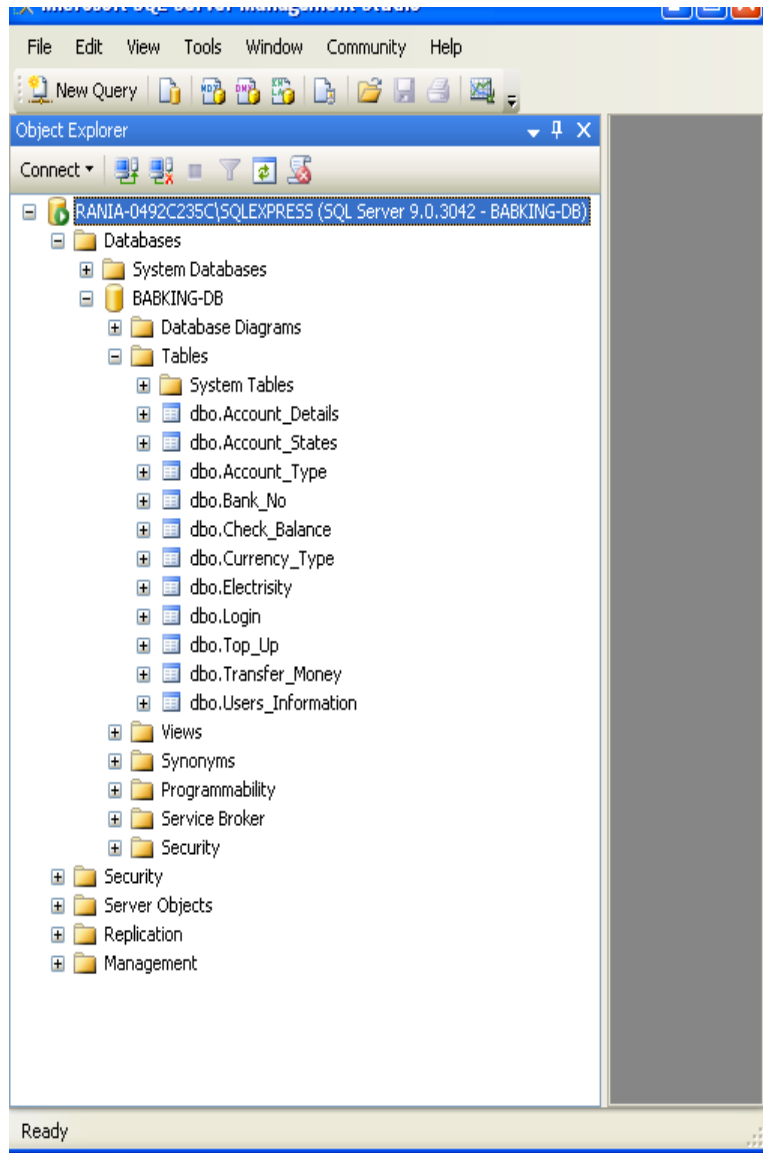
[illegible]

File Edit View Tools Window Community Help

New Query

Object Explorer

Connect

RANIA-0492C235C\SQLEXPRESS (SQL Server 9.0.3042 - BABKING-DB)
Databases
System Databases
BABKING-DB
Database Diagrams
Tables
System Tables
dbo.Account_Details
dbo.Account_States
dbo.Account_Type
dbo.Bank_No
dbo.Check_Balance
dbo.Currency_Type
dbo.Electrisity
dbo.Login
dbo.Top_Up
dbo.Transfer_Money
dbo.Users_Information
Views
Synonyms
Programmability
Service Broker
Security
Security
Server Objects
Replication
Management

Ready